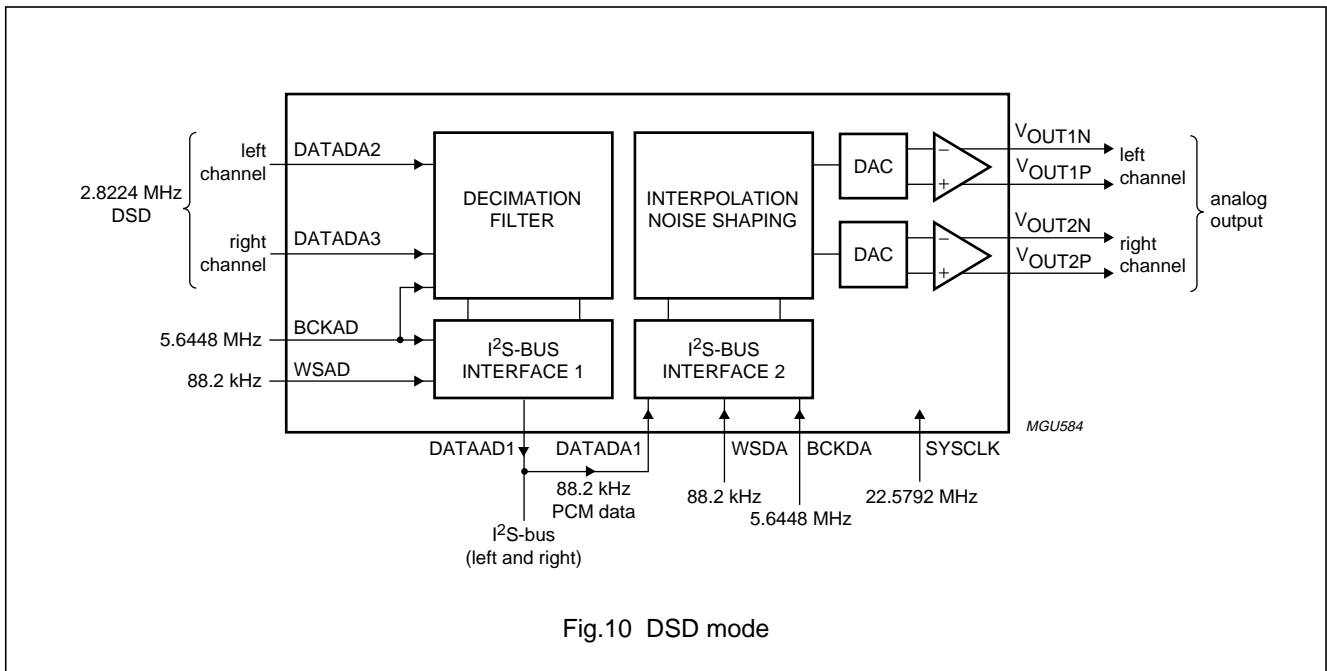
left channel
DATADA2
2.8224 MHz DSD
right channel
DATADA3
DECIMATION FILTER
INTERPOLATION NOISE SHAPING
DAC
DAC
−
+
−
+
$V_{OUT1N}$
$V_{OUT1P}$
left channel
$V_{OUT2N}$
$V_{OUT2P}$
right channel
analog output
5.6448 MHz
BCKAD
88.2 kHz
WSAD
$I^2$S-BUS INTERFACE 1
$I^2$S-BUS INTERFACE 2
MGU584
DATAAD1
DATADA1
WSDA
BCKDA
SYSCLK
88.2 kHz PCM data
88.2 kHz
5.6448 MHz
22.5792 MHz
$I^2$S-bus (left and right)

Fig.10 DSD mode